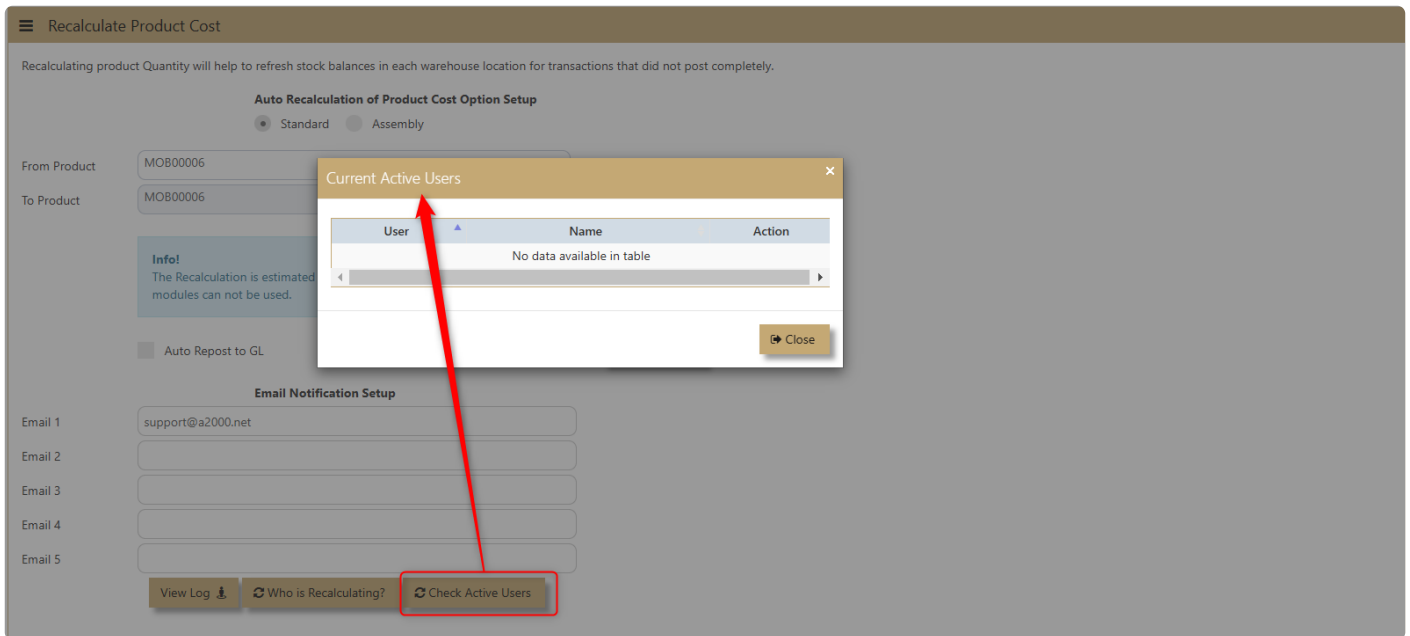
Recalculate Product Cost

Recalculating product Quantity will help to refresh stock balances in each warehouse location for transactions that did not post completely.

Auto Recalculation of Product Cost Option Setup

Standard Assembly

From Product MOB00006

To Product MOB00006

Info!
The Recalculation is estimated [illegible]
modules can not be used.

Auto Repost to GL

Email Notification Setup

Email 1 support@a2000.net

Email 2

Email 3

Email 4

Email 5

View Log Who is Recalculating? Check Active Users

Current Active Users ×

| User | Name | Action |
|---|---|---|
| | No data available in table | |

Close